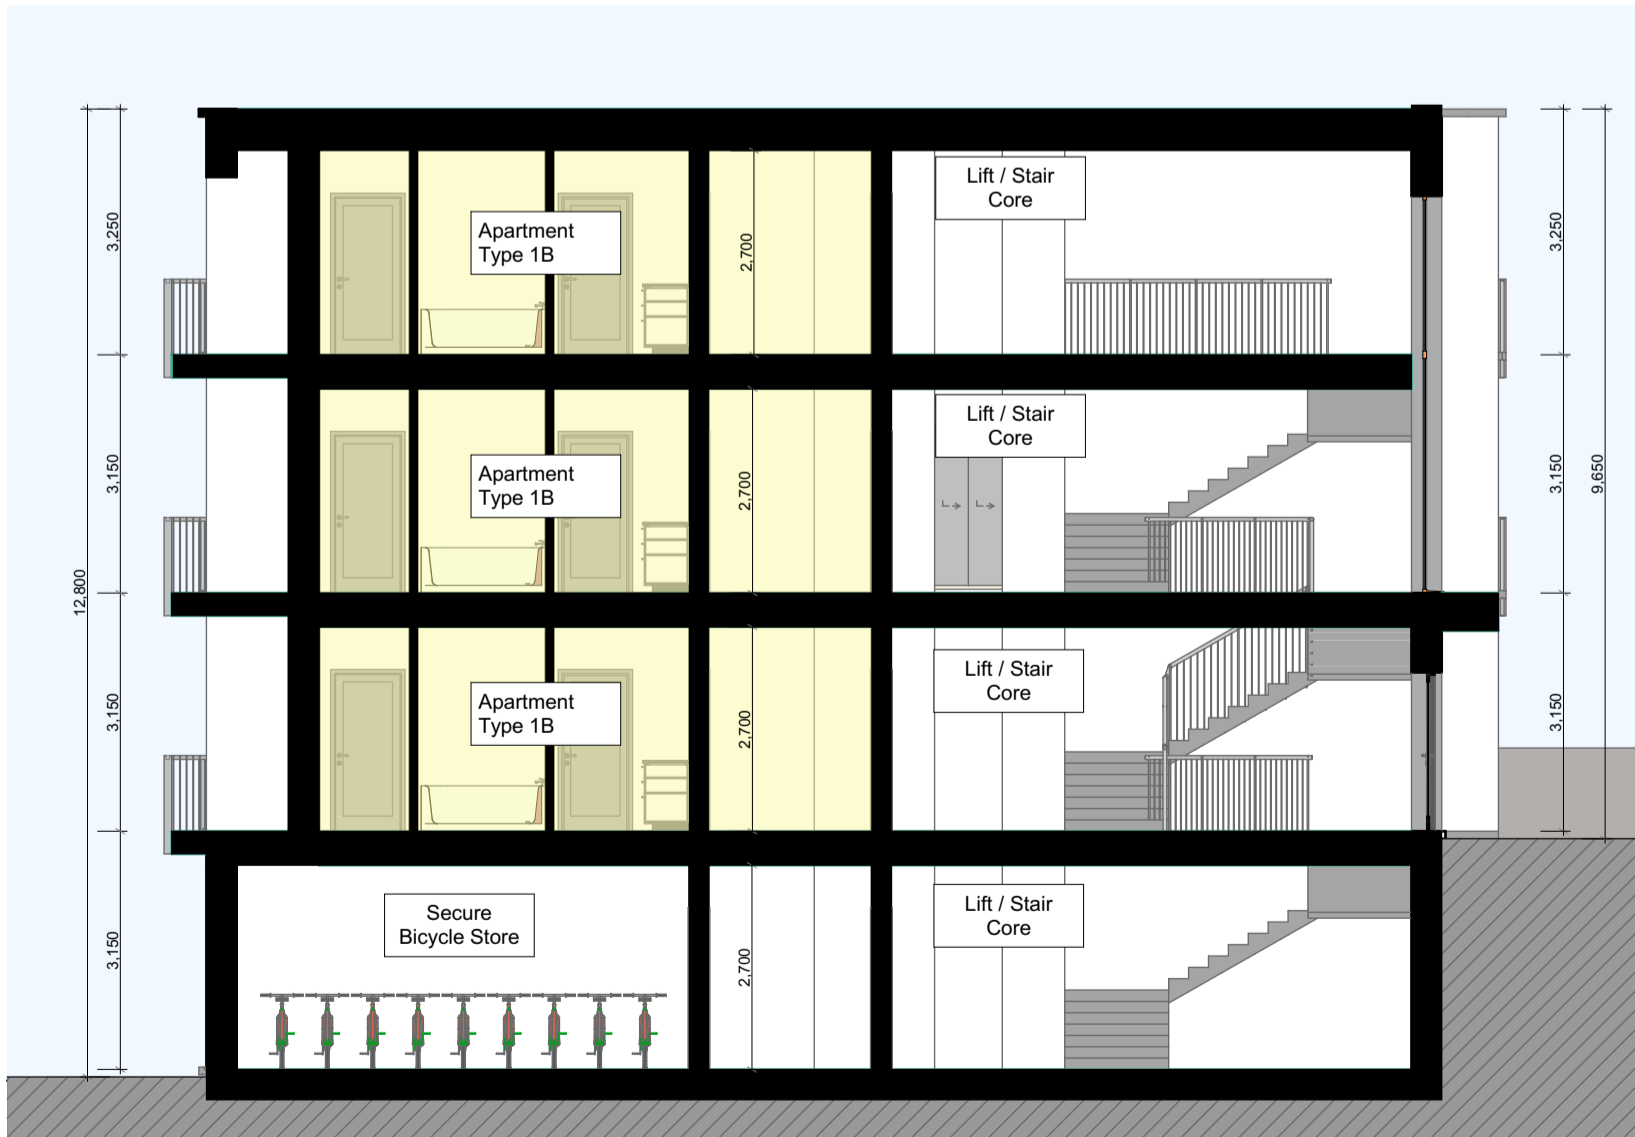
3,250

3,150

12,800

3,150

3,150

Apartment Type 1B

2,700

Lift / Stair Core

Apartment Type 1B

2,700

Lift / Stair Core

Apartment Type 1B

2,700

Lift / Stair Core

Secure Bicycle Store

2,700

Lift / Stair Core

3,250

3,150

9,650

3,150